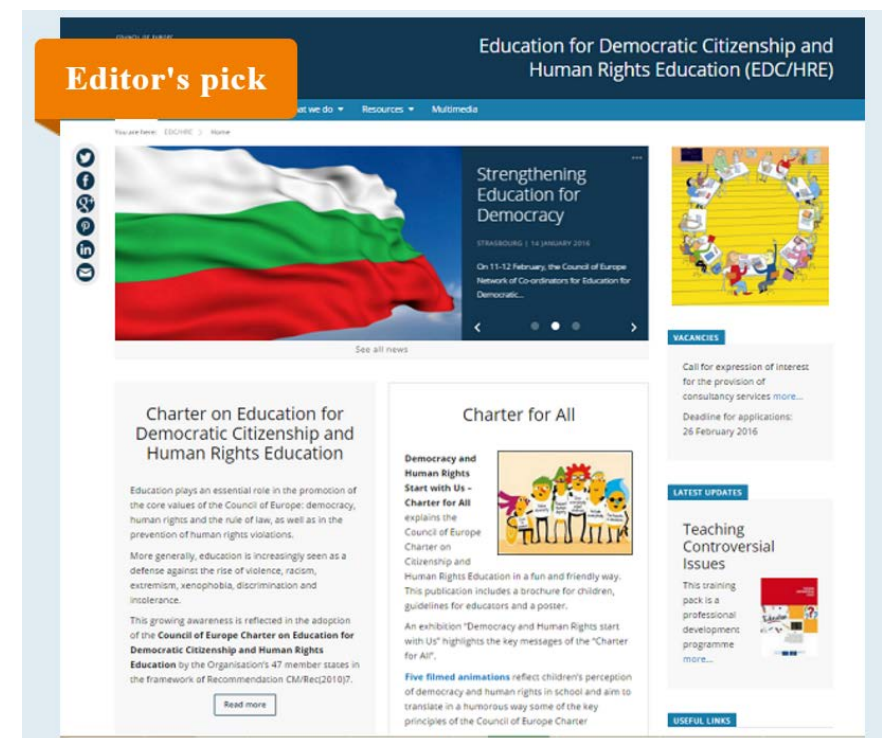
COUNCIL OF EUROPE

Education for Democratic Citizenship and Human Rights Education (EDC/HRE)

Editor's pick

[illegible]at we do ▾ Resources ▾ Multimedia

You are here: EDC/HRE > Home

Strengthening Education for Democracy

STRASBOURG | 14 JANUARY 2016

On 11-12 February, the Council of Europe Network of Co-ordinators for Education for Democratic...

See all news

VACANCIES

Call for expression of interest for the provision of consultancy services more...

Deadline for applications: 26 February 2016

Charter on Education for Democratic Citizenship and Human Rights Education

Education plays an essential role in the promotion of the core values of the Council of Europe: democracy, human rights and the rule of law, as well as in the prevention of human rights violations.

More generally, education is increasingly seen as a defense against the rise of violence, racism, extremism, xenophobia, discrimination and intolerance.

This growing awareness is reflected in the adoption of the **Council of Europe Charter on Education for Democratic Citizenship and Human Rights Education** by the Organisation's 47 member states in the framework of Recommendation CM/Rec(2010)7.

Read more

Charter for All

**Democracy and Human Rights Start with Us – Charter for All** explains the Council of Europe Charter on Citizenship and Human Rights Education in a fun and friendly way. This publication includes a brochure for children, guidelines for educators and a poster.

An exhibition "Democracy and Human Rights start with Us" highlights the key messages of the "Charter for All".

**Five filmed animations** reflect children's perception of democracy and human rights in school and aim to translate in a humorous way some of the key principles of the Council of Europe Charter

LATEST UPDATES

Teaching Controversial Issues

This training pack is a professional development programme more...

USEFUL LINKS